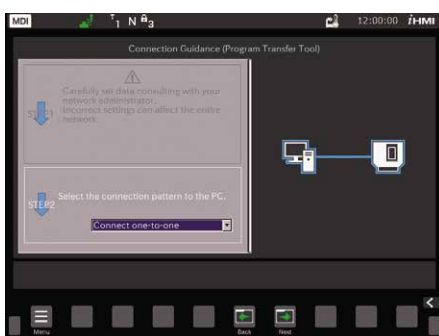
MDI $T_1$ N $a_3$ 12:00:00 iHMI

Connection Guidance (Program Transfer Tool)

STEP1 Carefully set data consulting with your network administrator. Incorrect settings can affect the entire network.

STEP2 Select the connection pattern to the PC.

Connect one-to-one

Menu Back Next